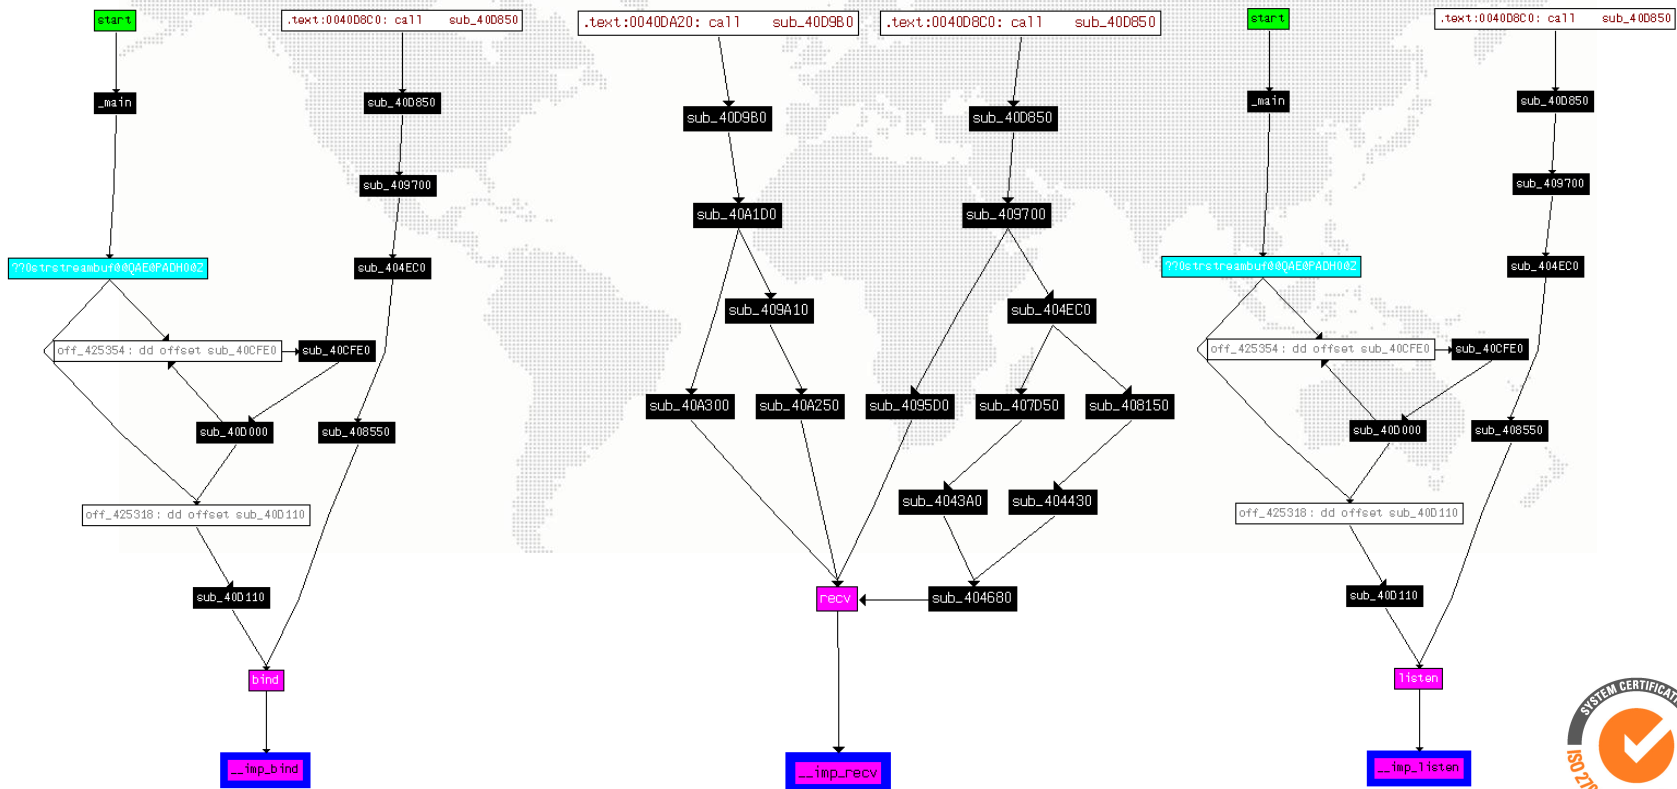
start

.text:0040D8C0: call sub_40D850

.text:0040DA20: call sub_40D9B0

.text:0040D8C0: call sub_40D850

start

.text:0040D8C0: call sub_40D850

_main

sub_40D850

sub_40D9B0

sub_40D850

_main

sub_40D850

sub_409700

sub_40A1D0

sub_409700

sub_409700

??0strstreambuf@@QAE@PADH0@Z

sub_404EC0

sub_409A10

sub_404EC0

??0strstreambuf@@QAE@PADH0@Z

sub_404EC0

off_425354 : dd offset sub_40CFE0

sub_40CFE0

off_425354 : dd offset sub_40CFE0

sub_40CFE0

sub_40A300

sub_40A250

sub_4095D0

sub_407D50

sub_408150

sub_40D000

sub_408550

sub_40D000

sub_408550

sub_4043A0

sub_404430

off_425318 : dd offset sub_40D110

off_425318 : dd offset sub_40D110

sub_40D110

recv

sub_404680

sub_40D110

bind

listen

__imp_bind

__imp_recv

__imp_listen

SYSTEM CERTIFICAT

ISO 27